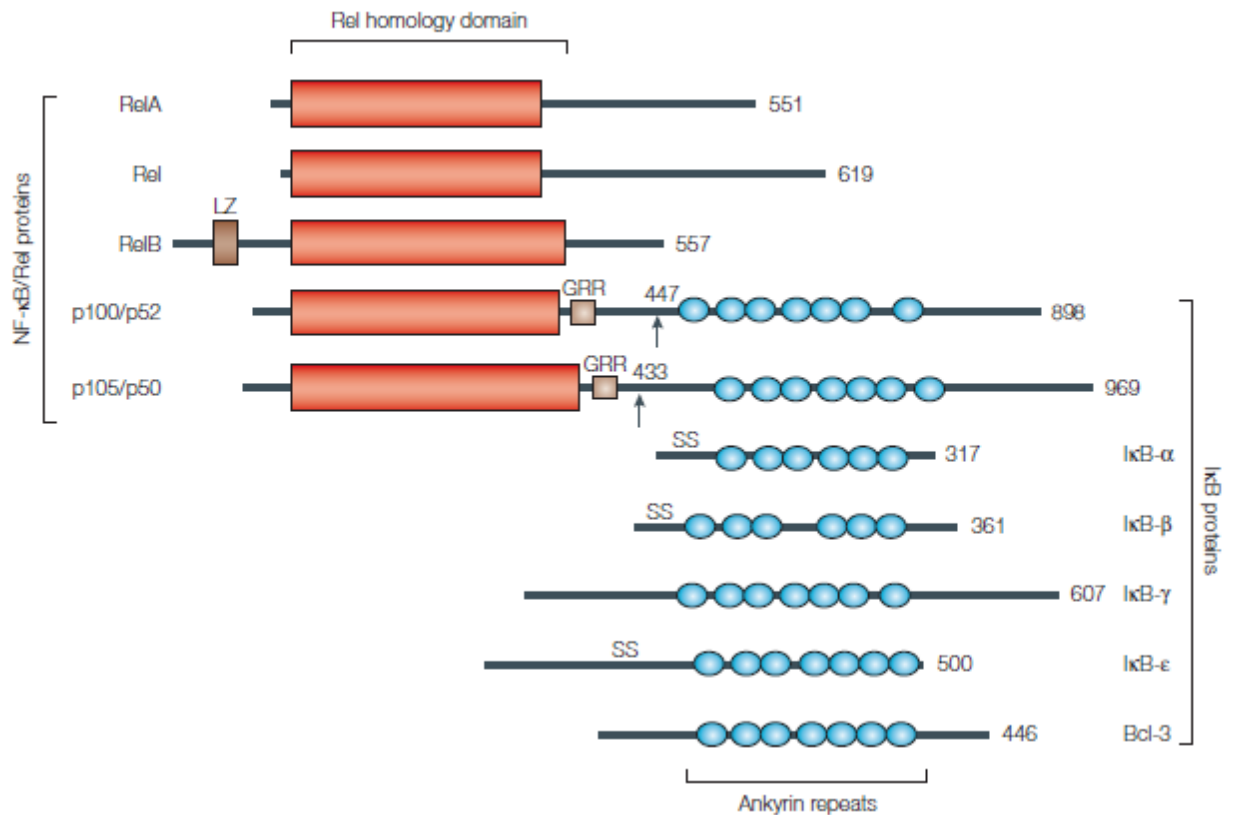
Rel homology domain

NF-κB/Rel proteins

RelA 551

Rel 619

LZ

RelB 557

p100/p52 GRR 447 898

p105/p50 GRR 433 969

SS 317 IκB-α

SS 361 IκB-β

607 IκB-γ

SS 500 IκB-ε

446 Bcl-3

IκB proteins

Ankyrin repeats